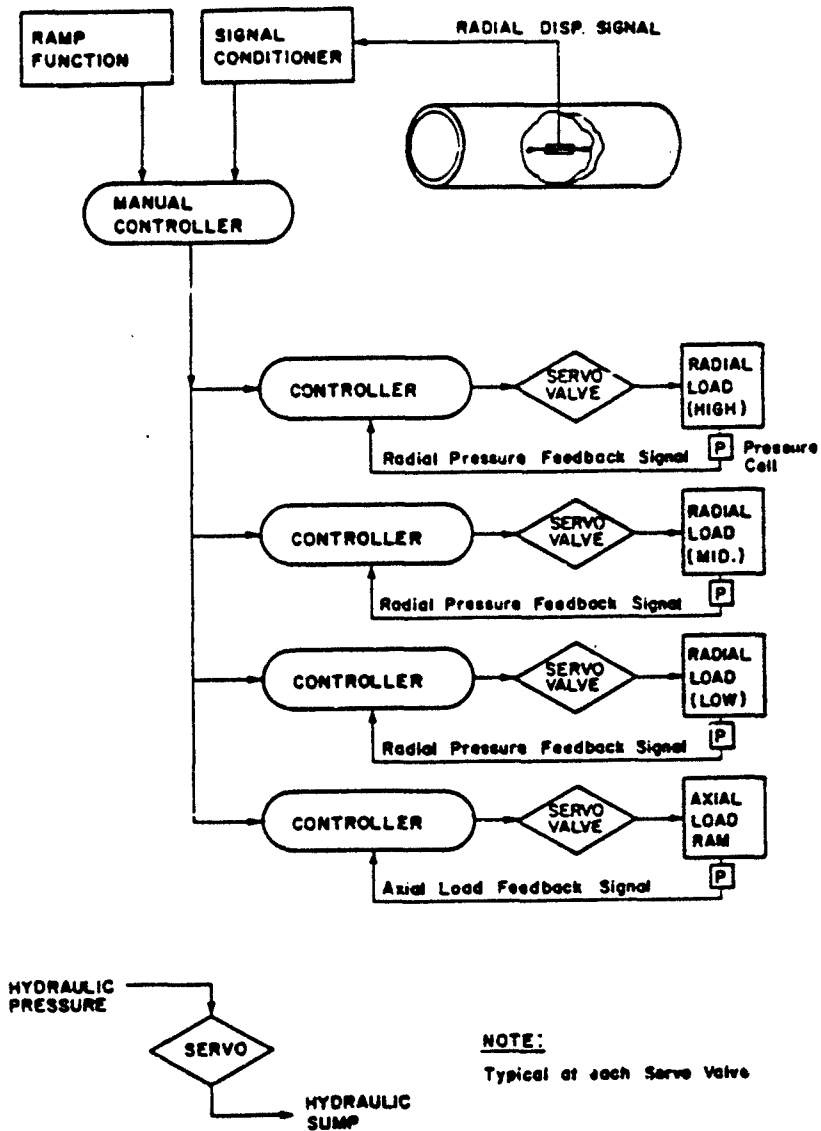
RAMP FUNCTION

SIGNAL CONDITIONER

RADIAL DISP. SIGNAL

MANUAL CONTROLLER

CONTROLLER

SERVO VALVE

RADIAL LOAD (HIGH)

Radial Pressure Feedback Signal

P

Pressure Cell

CONTROLLER

SERVO VALVE

RADIAL LOAD (MID.)

Radial Pressure Feedback Signal

P

CONTROLLER

SERVO VALVE

RADIAL LOAD (LOW)

Radial Pressure Feedback Signal

P

CONTROLLER

SERVO VALVE

AXIAL LOAD RAM

Axial Load Feedback Signal

P

HYDRAULIC PRESSURE

SERVO

HYDRAULIC SUMP

NOTE:

Typical at each Servo Valve